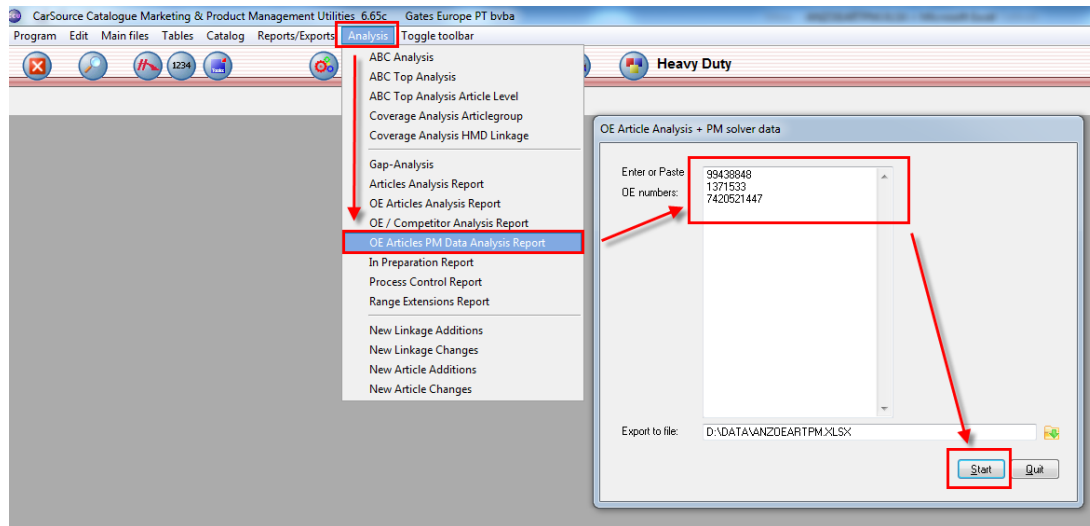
CarSource Catalogue Marketing & Product Management Utilities 6.65c Gates Europe PT bvba

Program Edit Main files Tables Catalog Reports/Exports Analysis Toggle toolbar

1234

Heavy Duty

ABC Analysis
ABC Top Analysis
ABC Top Analysis Article Level
Coverage Analysis Articlegroup
Coverage Analysis HMD Linkage
Gap-Analysis
Articles Analysis Report
OE Articles Analysis Report
OE / Competitor Analysis Report
OE Articles PM Data Analysis Report
In Preparation Report
Process Control Report
Range Extensions Report
New Linkage Additions
New Linkage Changes
New Article Additions
New Article Changes

OE Article Analysis + PM solver data

Enter or Paste OE numbers:
99438848
1371533
7420521447

Export to file: D:\DATA\ANZOEARTPM.XLSX

Start Quit